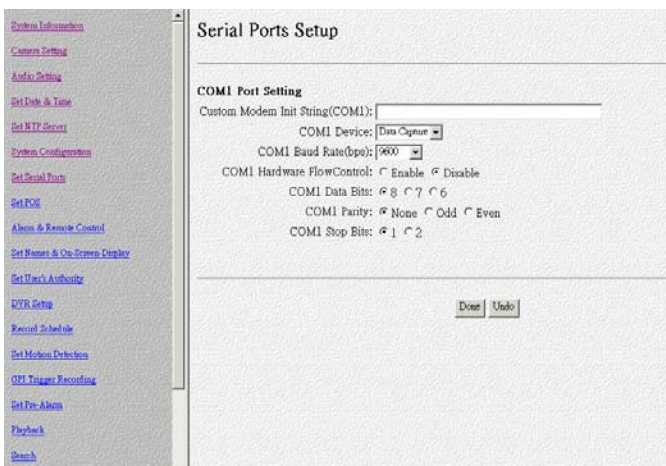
System Information
Camera Setting
Audio Setting
Set Date & Time
Set NTP Server
System Configuration
Set Serial Ports
Set POS
Alarm & Remote Control
Set Names & On-Screen Display
Set User's Authority
DVR Setup
Record Schedule
Set Motion Detection
GPI Trigger Recording
Set Pre-Alarm
Playback
Search

Serial Ports Setup

COM1 Port Setting

Custom Modem Init String(COM1):
COM1 Device: Data Capture
COM1 Baud Rate(bps): 9600
COM1 Hardware FlowControl: Enable Disable
COM1 Data Bits: 8 7 6
COM1 Parity: None Odd Even
COM1 Stop Bits: 1 2

Done Undo